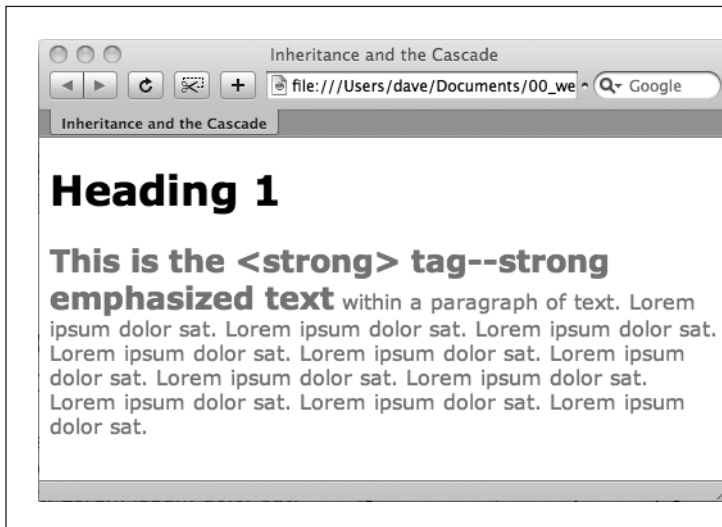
Inheritance and the Cascade

file:///Users/dave/Documents/00_we

Google

Inheritance and the Cascade

Heading 1

This is the <strong> tag--strong emphasized text within a paragraph of text. Lorem ipsum dolor sat. Lorem ipsum dolor sat. Lorem ipsum dolor sat. Lorem ipsum dolor sat. Lorem ipsum dolor sat. Lorem ipsum dolor sat. Lorem ipsum dolor sat. Lorem ipsum dolor sat. Lorem ipsum dolor sat. Lorem ipsum dolor sat. Lorem ipsum dolor sat.